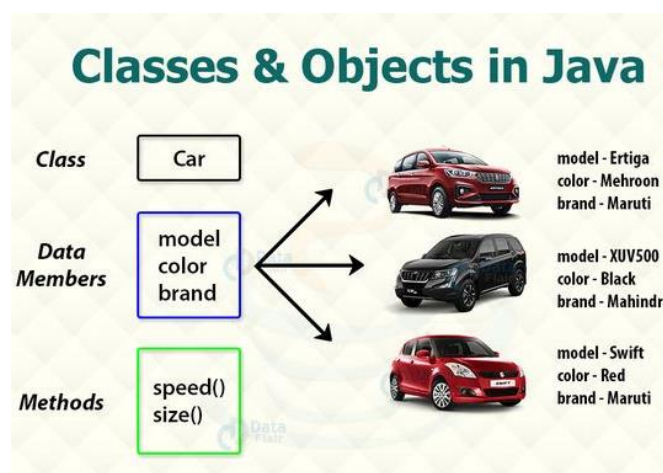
Classes & Objects in Java

Class

Car

Data Members

model
color
brand

Methods

speed()
size()

model - Ertiga
color - Mehroon
brand - Maruti

model - XUV500
color - Black
brand - Mahindr

model - Swift
color - Red
brand - Maruti

Data Flair